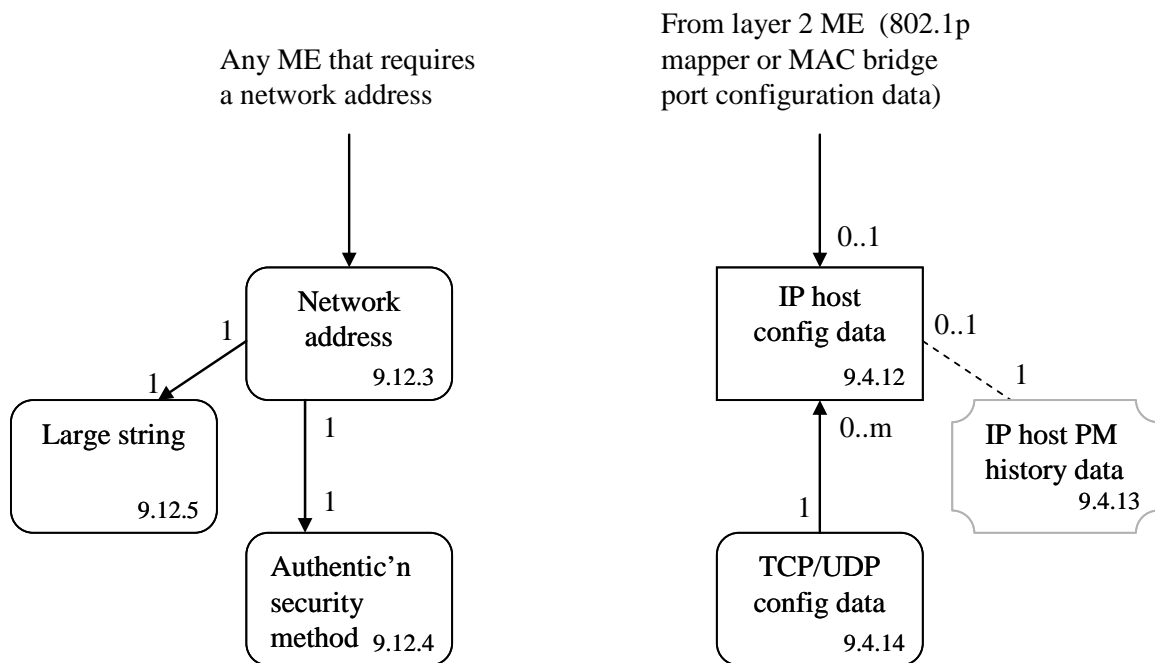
Any ME that requires a network address

Network address
9.12.3

1

1

Large string
9.12.5

1

1

Authentic'n security method 9.12.4

From layer 2 ME (802.1p mapper or MAC bridge port configuration data)

0..1

IP host config data
9.4.12

0..1

1

IP host PM history data
9.4.13

0..m

1

TCP/UDP config data
9.4.14